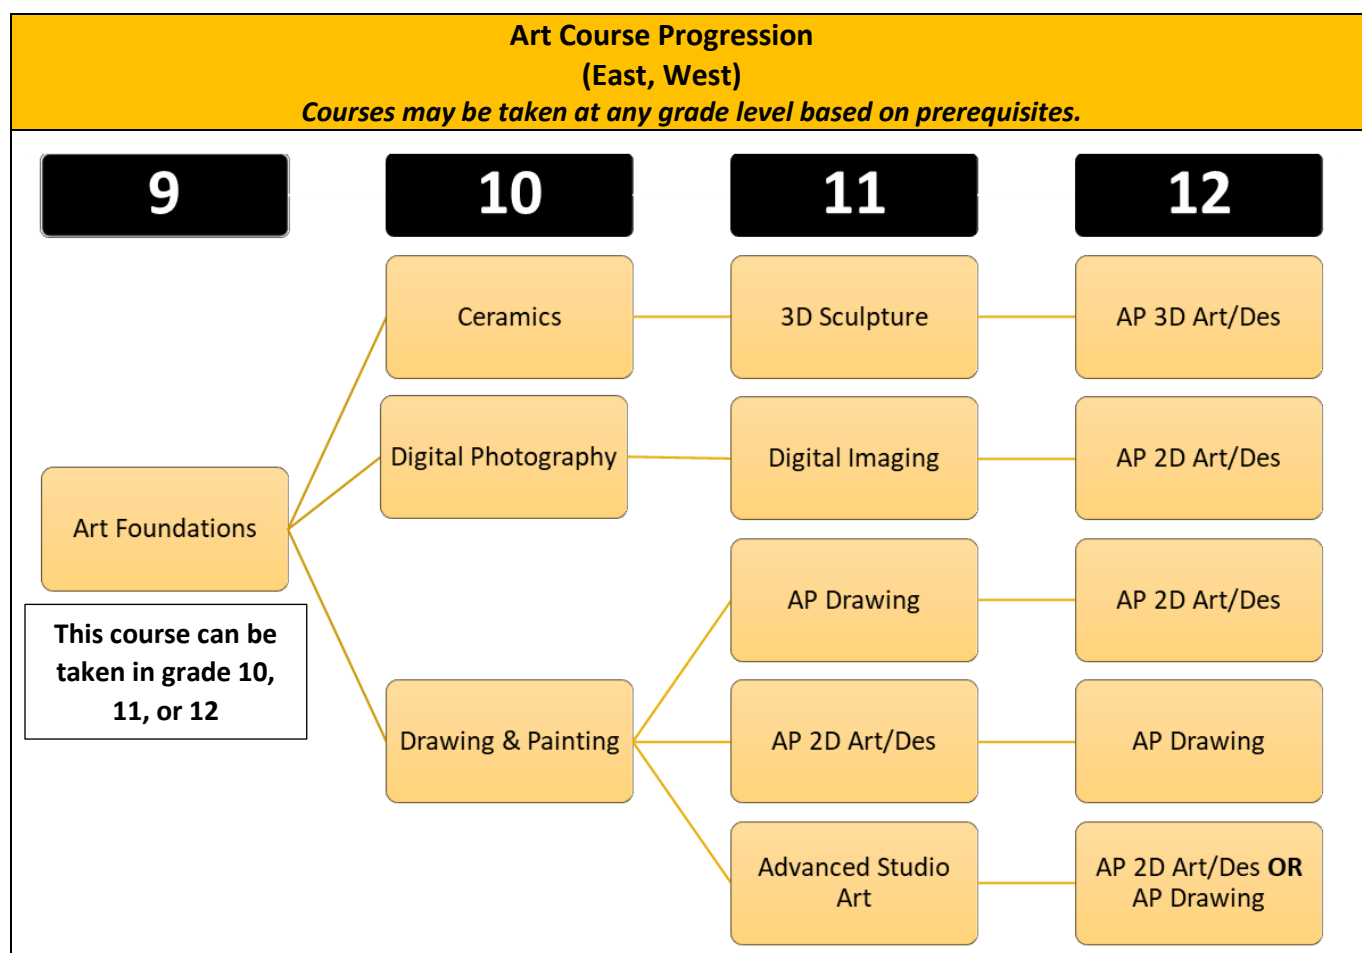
**Art Course Progression**
**(East, West)**
***Courses may be taken at any grade level based on prerequisites.***

9

10

11

12

Ceramics

3D Sculpture

AP 3D Art/Des

Digital Photography

Digital Imaging

AP 2D Art/Des

Art Foundations

This course can be taken in grade 10, 11, or 12

AP Drawing

AP 2D Art/Des

Drawing & Painting

AP 2D Art/Des

AP Drawing

Advanced Studio Art

AP 2D Art/Des **OR** AP Drawing